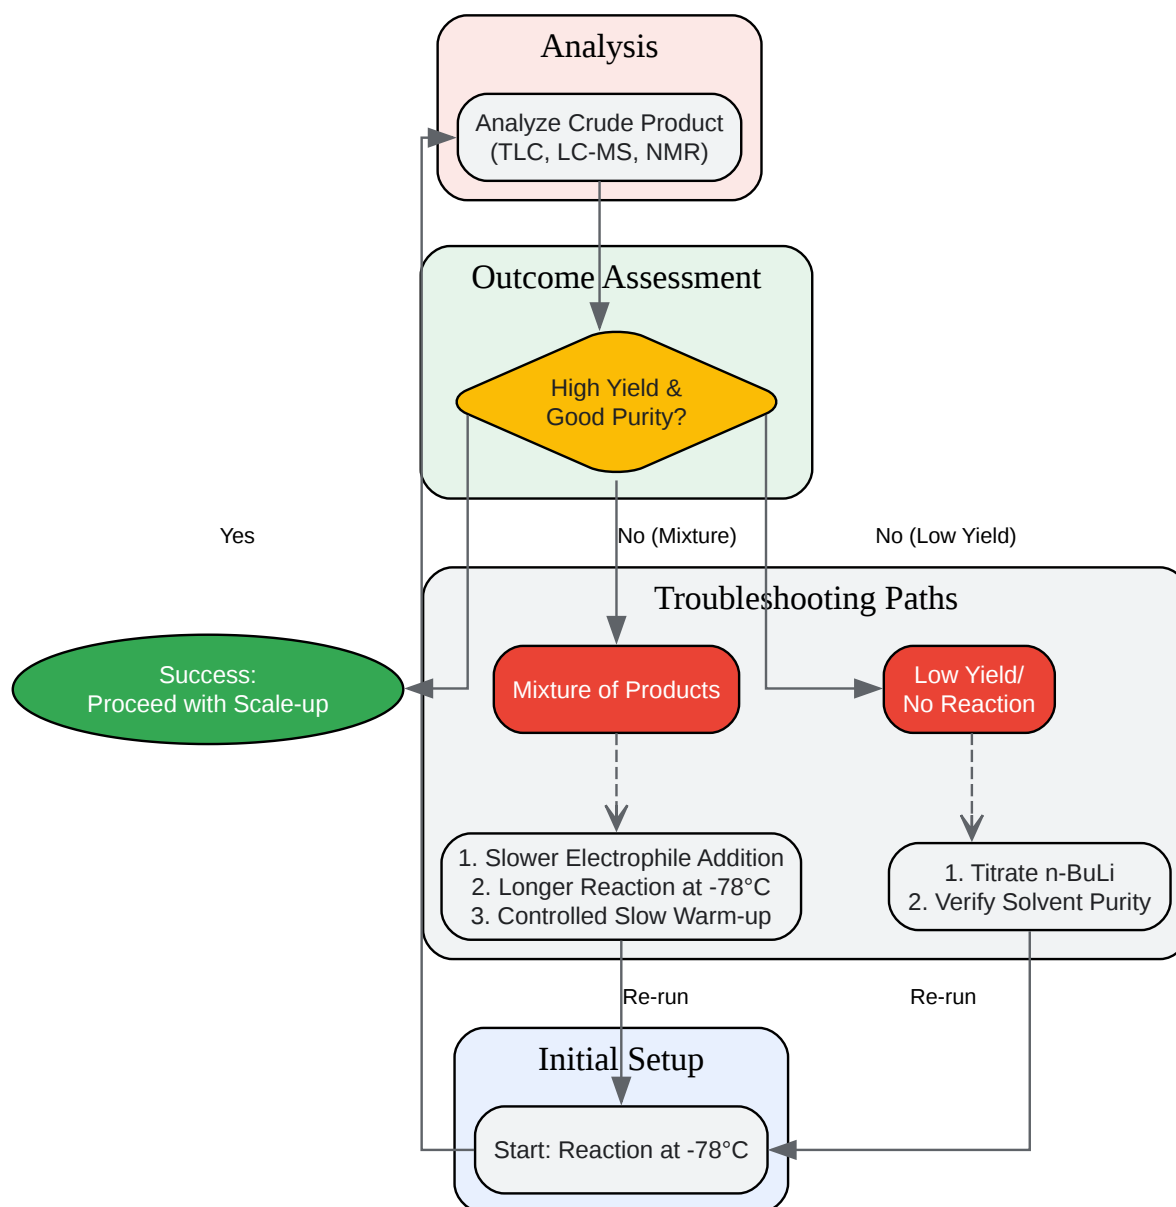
Analysis

Analyze Crude Product (TLC, LC-MS, NMR)

Outcome Assessment

High Yield & Good Purity?

Yes

No (Mixture)

No (Low Yield)

Troubleshooting Paths

Success: Proceed with Scale-up

Mixture of Products

Low Yield/ No Reaction

1. Slower Electrophile Addition
2. Longer Reaction at -78°C
3. Controlled Slow Warm-up

1. Titrate n-BuLi
2. Verify Solvent Purity

Re-run

Re-run

Initial Setup

Start: Reaction at -78°C